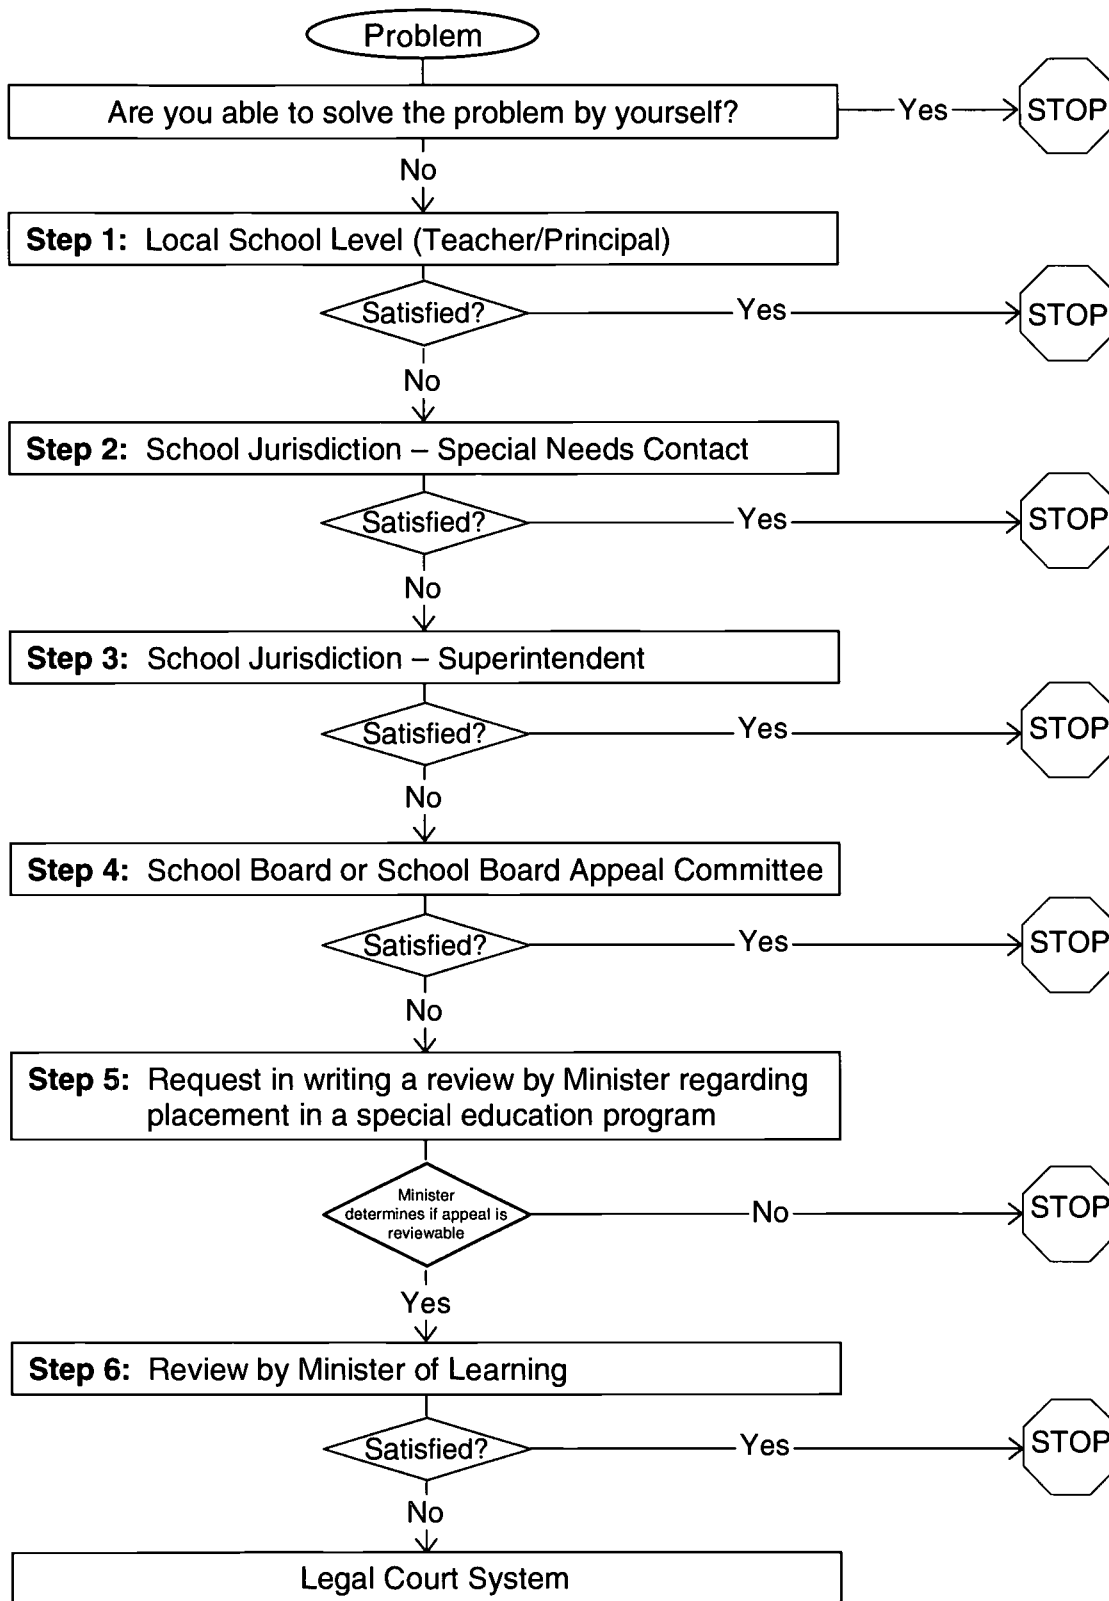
Problem

Are you able to solve the problem by yourself?

Yes

STOP

No

**Step 1:** Local School Level (Teacher/Principal)

Satisfied?

Yes

STOP

No

**Step 2:** School Jurisdiction – Special Needs Contact

Satisfied?

Yes

STOP

No

**Step 3:** School Jurisdiction – Superintendent

Satisfied?

Yes

STOP

No

**Step 4:** School Board or School Board Appeal Committee

Satisfied?

Yes

STOP

No

**Step 5:** Request in writing a review by Minister regarding placement in a special education program

Minister determines if appeal is reviewable

No

STOP

Yes

**Step 6:** Review by Minister of Learning

Satisfied?

Yes

STOP

No

Legal Court System